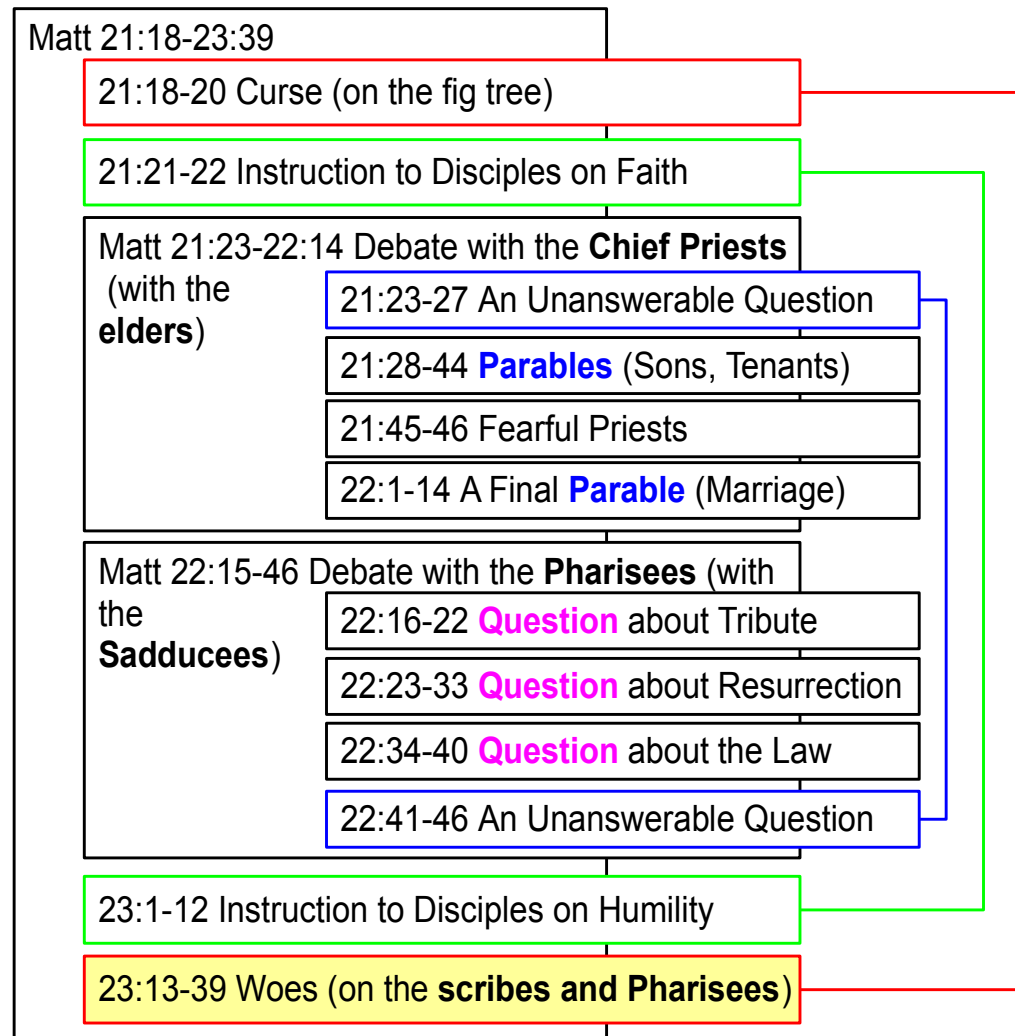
Matt 21:18-23:39

21:18-20 Curse (on the fig tree)

21:21-22 Instruction to Disciples on Faith

Matt 21:23-22:14 Debate with the **Chief Priests** (with the **elders**)

21:23-27 An Unanswerable Question

21:28-44 **Parables** (Sons, Tenants)

21:45-46 Fearful Priests

22:1-14 A Final **Parable** (Marriage)

Matt 22:15-46 Debate with the **Pharisees** (with the **Sadducees**)

22:16-22 **Question** about Tribute

22:23-33 **Question** about Resurrection

22:34-40 **Question** about the Law

22:41-46 An Unanswerable Question

23:1-12 Instruction to Disciples on Humility

23:13-39 Woes (on the **scribes and Pharisees**)